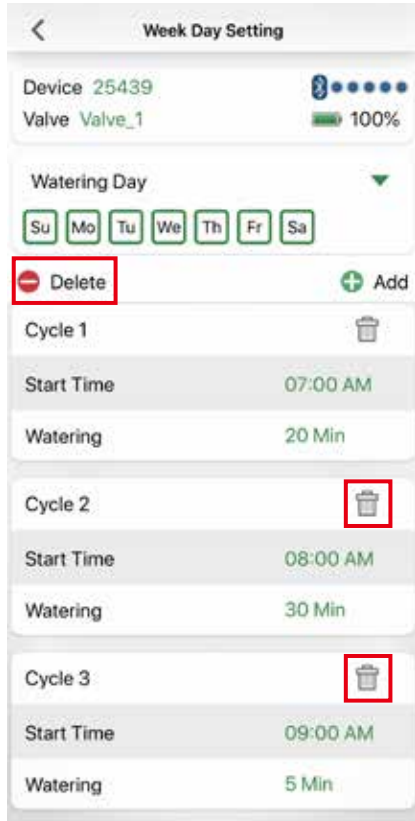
<

Week Day Setting

Device 25439

Valve Valve_1

100%

Watering Day

Su Mo Tu We Th Fr Sa

Delete

Add

Cycle 1

Start Time 07:00 AM

Watering 20 Min

Cycle 2

Start Time 08:00 AM

Watering 30 Min

Cycle 3

Start Time 09:00 AM

Watering 5 Min